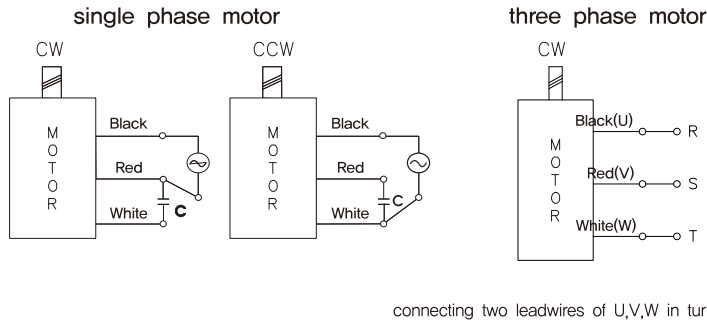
single phase motor

CW

M
O
T
O
R

Black

Red

White

C

CCW

M
O
T
O
R

Black

Red

White

C

three phase motor

CW

M
O
T
O
R

Black(U)

R

Red(V)

S

White(W)

T

connecting two leadwires of U,V,W in tur